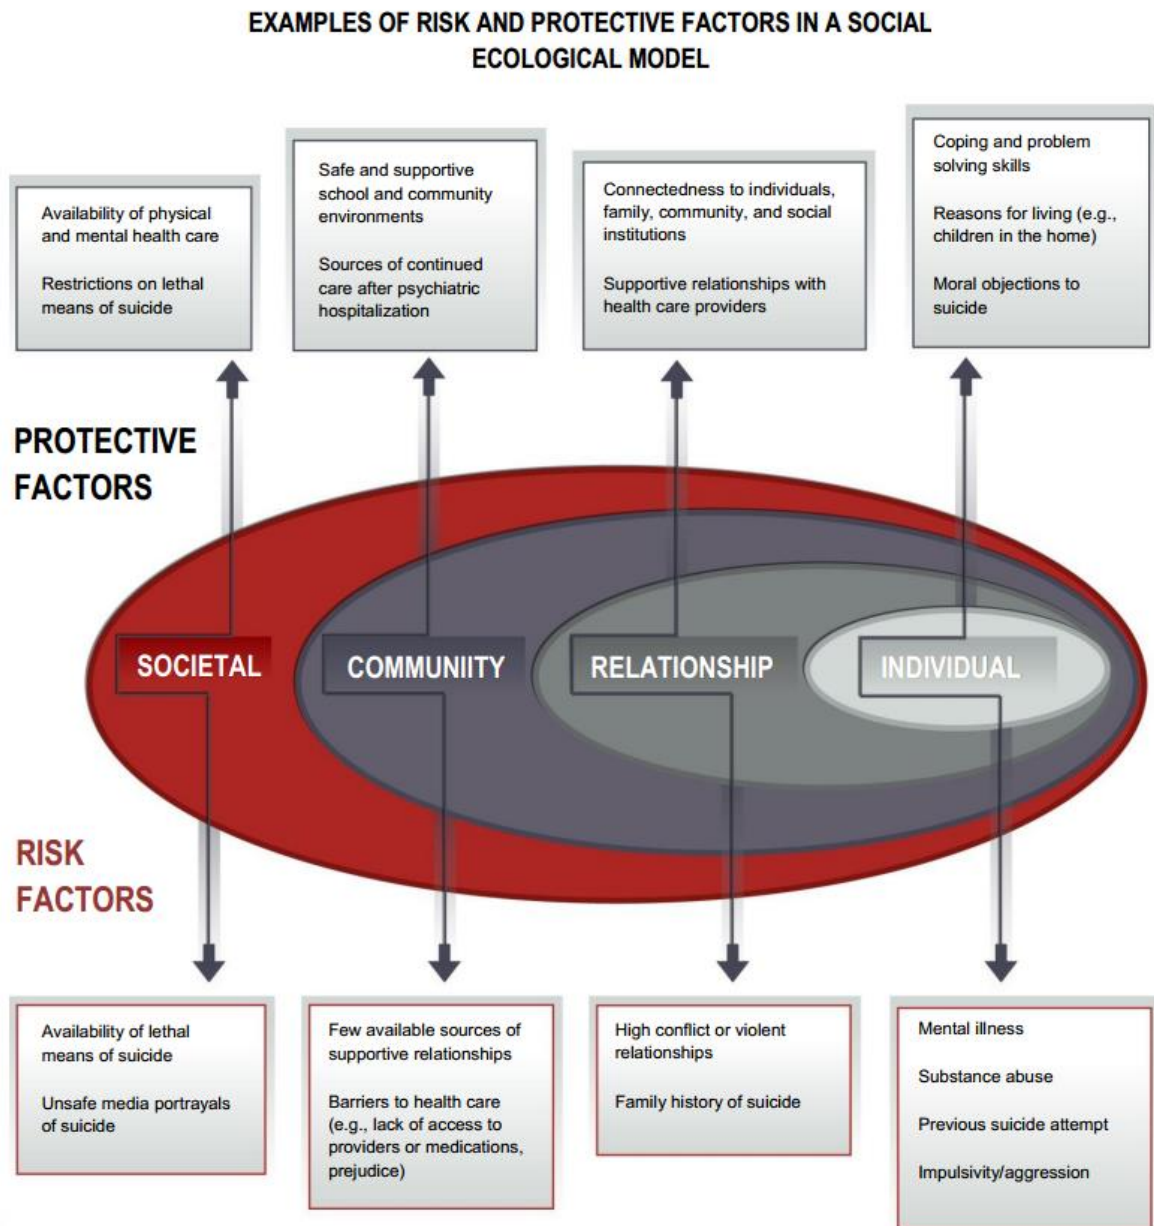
EXAMPLES OF RISK AND PROTECTIVE FACTORS IN A SOCIAL ECOLOGICAL MODEL

Availability of physical and mental health care

Restrictions on lethal means of suicide

Safe and supportive school and community environments

Sources of continued care after psychiatric hospitalization

Connectedness to individuals, family, community, and social institutions

Supportive relationships with health care providers

Coping and problem solving skills

Reasons for living (e.g., children in the home)

Moral objections to suicide

PROTECTIVE FACTORS

SOCIETAL

COMMUNIITY

RELATIONSHIP

INDIVIDUAL

RISK FACTORS

Availability of lethal means of suicide

Unsafe media portrayals of suicide

Few available sources of supportive relationships

Barriers to health care (e.g., lack of access to providers or medications, prejudice)

High conflict or violent relationships

Family history of suicide

Mental illness

Substance abuse

Previous suicide attempt

Impulsivity/aggression